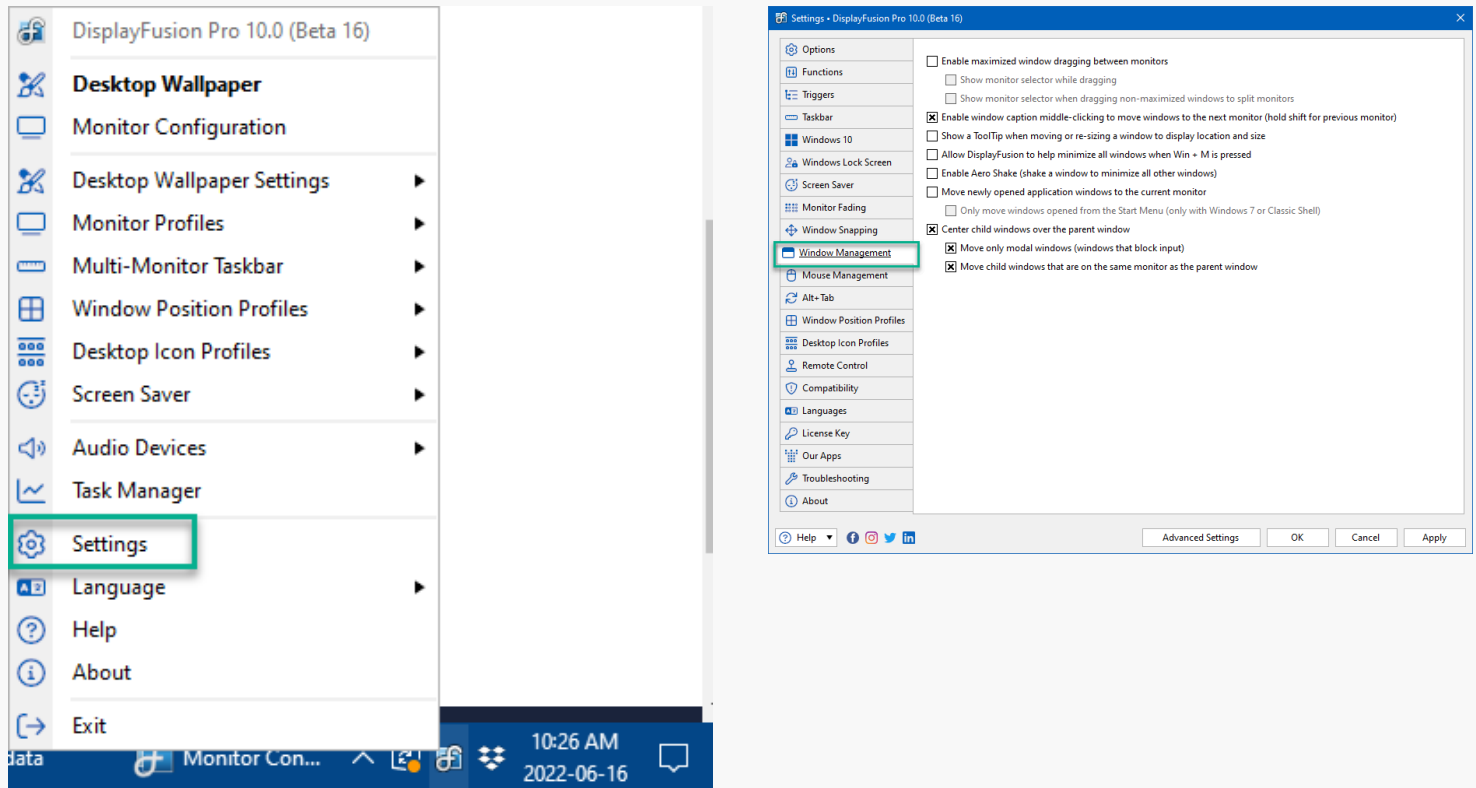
DisplayFusion Pro 10.0 (Beta 16)

Desktop Wallpaper
Monitor Configuration

Desktop Wallpaper Settings
Monitor Profiles
Multi-Monitor Taskbar
Window Position Profiles
Desktop Icon Profiles
Screen Saver

Audio Devices
Task Manager

Settings
Language
Help
About

Exit

data
Monitor Con...
10:26 AM
2022-06-16

Settings • DisplayFusion Pro 10.0 (Beta 16)

Options
Functions
Triggers
Taskbar
Windows 10
Windows Lock Screen
Screen Saver
Monitor Fading
Window Snapping
Window Management
Mouse Management
Alt+Tab
Window Position Profiles
Desktop Icon Profiles
Remote Control
Compatibility
Languages
License Key
Our Apps
Troubleshooting
About

Enable maximized window dragging between monitors
Show monitor selector while dragging
Show monitor selector when dragging non-maximized windows to split monitors
Enable window caption middle-clicking to move windows to the next monitor (hold shift for previous monitor)
Show a ToolTip when moving or re-sizing a window to display location and size
Allow DisplayFusion to help minimize all windows when Win + M is pressed
Enable Aero Shake (shake a window to minimize all other windows)
Move newly opened application windows to the current monitor
Only move windows opened from the Start Menu (only with Windows 7 or Classic Shell)
Center child windows over the parent window
Move only modal windows (windows that block input)
Move child windows that are on the same monitor as the parent window

Help
Advanced Settings
OK
Cancel
Apply